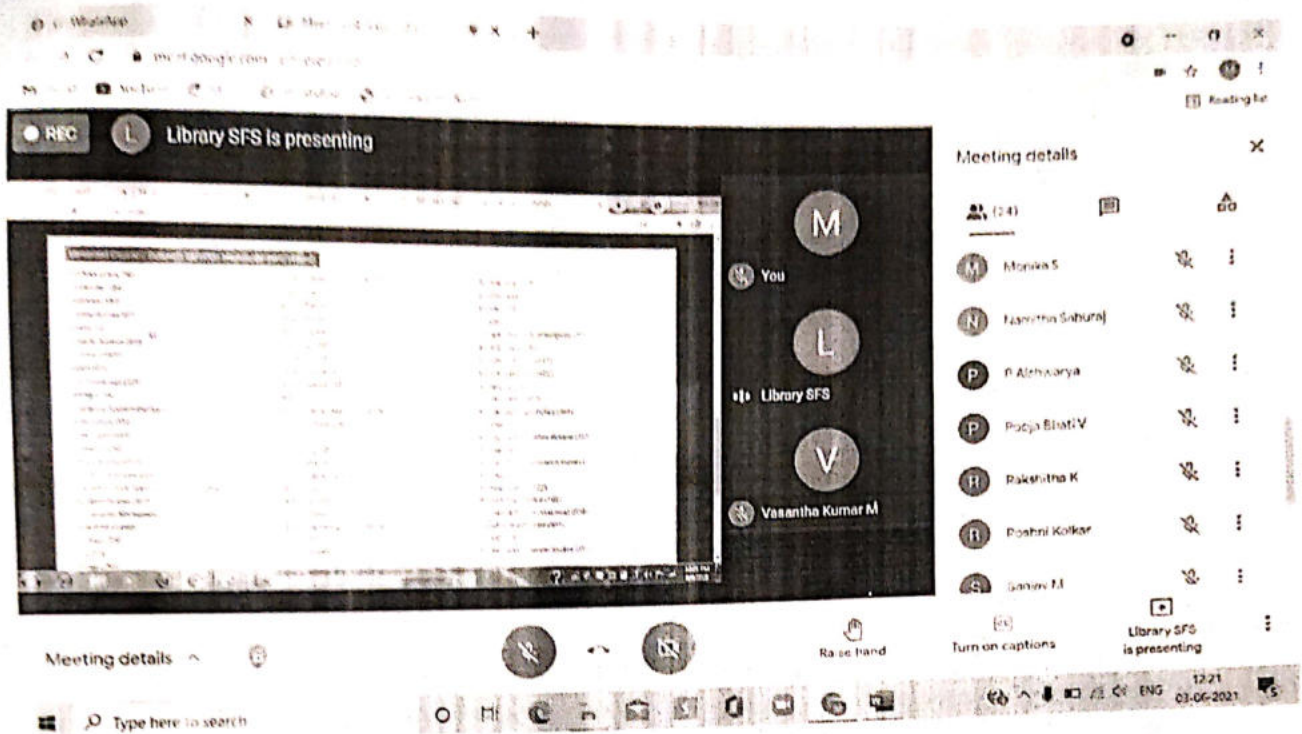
WhatsApp

meet.google.com

Reading list

REC

L

Library SFS is presenting

M

You

L

Library SFS

V

Vasantha Kumar M

Meeting details

(24)

M Monika S

N Namitha Saburaj

P P Aishwarya

P Pooja Bhati V

R Rakshitha K

R Roshni Kolkar

S Sanjay M

Raise hand

Turn on captions

Library SFS is presenting

Meeting details

Type here to search

ENG 12:21 03-06-2021